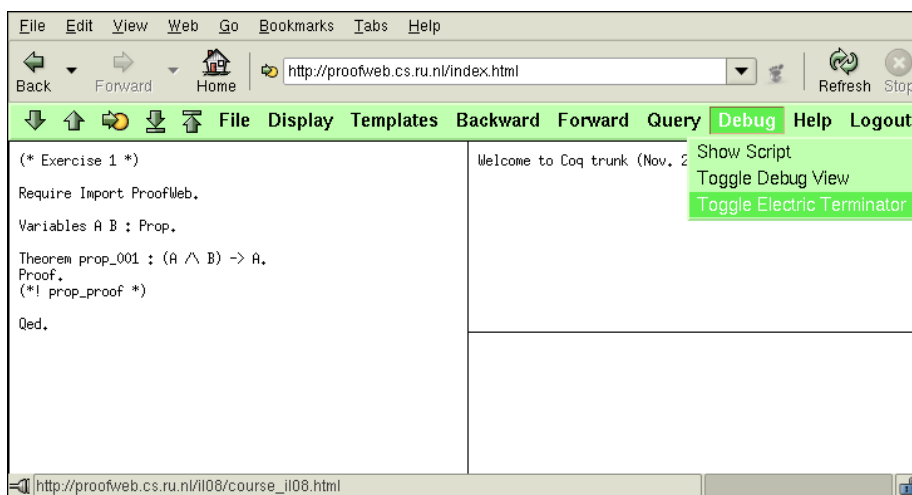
File Edit View Web Go Bookmarks Tabs Help

Back Forward Home http://proofweb.cs.ru.nl/index.html Refresh Stop

File Display Templates Backward Forward Query Debug Help Logout

(* Exercise 1 *)

Require Import ProofWeb.

Variables A B : Prop.

Theorem prop_001 : (A /\ B) -> A.
Proof.
(*! prop_proof *)

Qed.

Welcome to Coq trunk (Nov. 2

Show Script
Toggle Debug View
Toggle Electric Terminator

http://proofweb.cs.ru.nl/il08/course_il08.html